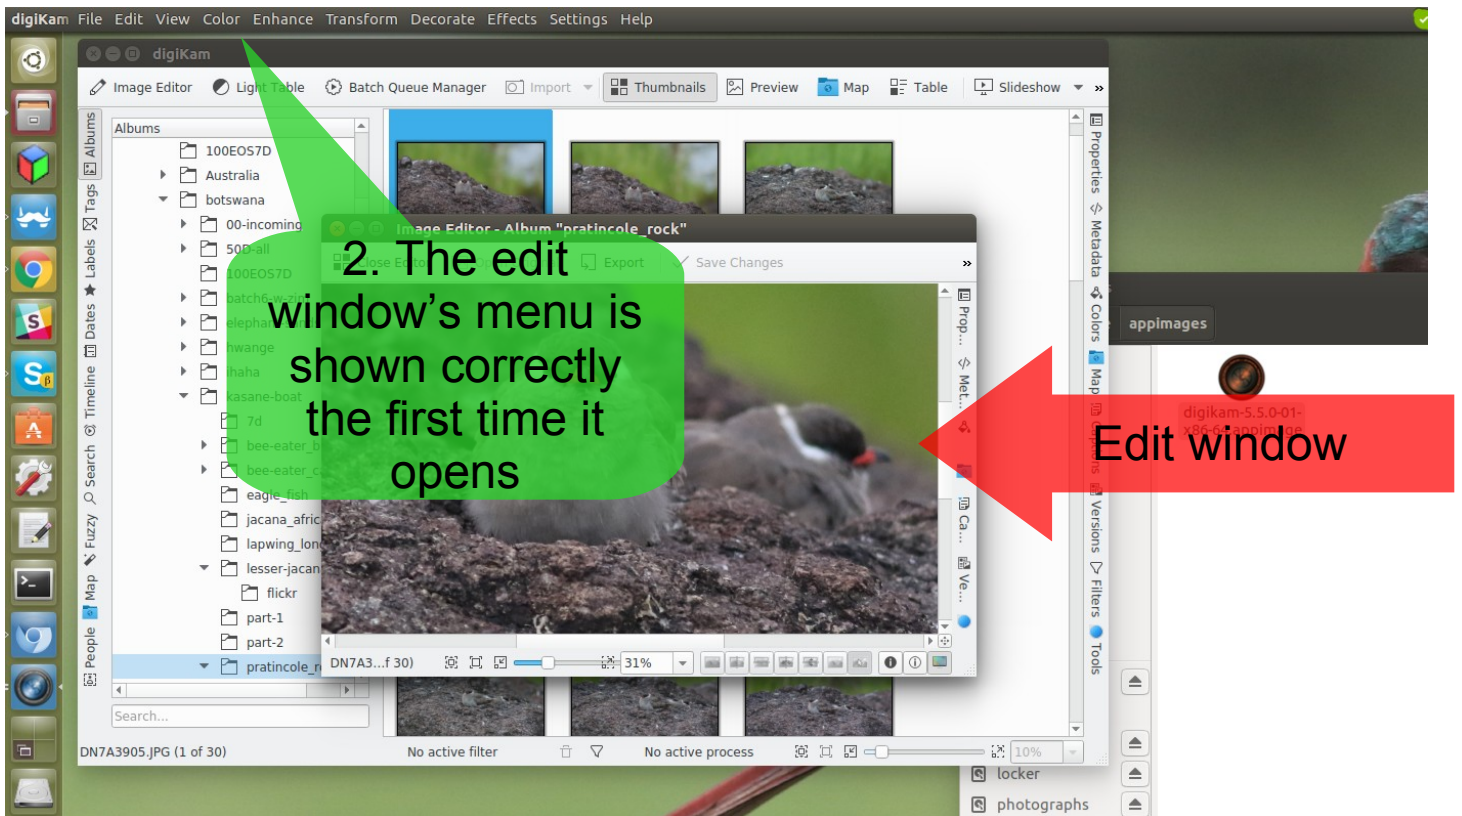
digiKam File Edit View Color Enhance Transform Decorate Effects Settings Help

digiKam

Image Editor Light Table Batch Queue Manager Import Thumbnails Preview Map Table Slideshow »

Albums
100EOS7D
Australia
botswana
00-incoming
50D-all
100EOS7D
batch6-w-zim
elephant
hwange
ihaha
kasane-boat
7d
bee-eater_b
bee-eater_c
eagle_fish
jacana_afric
lapwing_lon
lesser-jacan
flickr
part-1
part-2
pratincole_r

Search...

Albums Tags Labels Dates Timeline Search Fuzzy Map People

Image Editor - Album "pratincole_rock"
Close Editor Export Save Changes »

2. The edit window's menu is shown correctly the first time it opens

Prop... Met... Ca... Ve...

DN7A3...f 30) 31%

Properties Metadata Colors Map Versions Filters Tools

appimages

digikam-5.5.0-01-x86-64.appimage

Edit window

DN7A3905.JPG (1 of 30) No active filter No active process 10%

locker
photographs